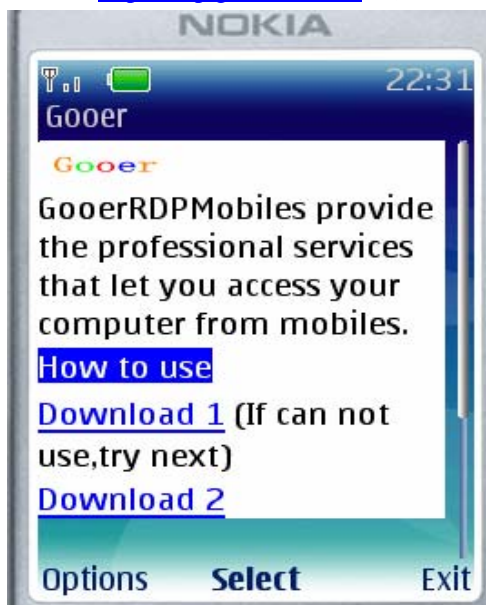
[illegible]

NOKIA

22:31

Gooer

Gooer

GooerRDPMobiles provide the professional services that let you access your computer from mobiles.

How to use

Download 1 (If can not use,try next)

Download 2

Options Select Exit